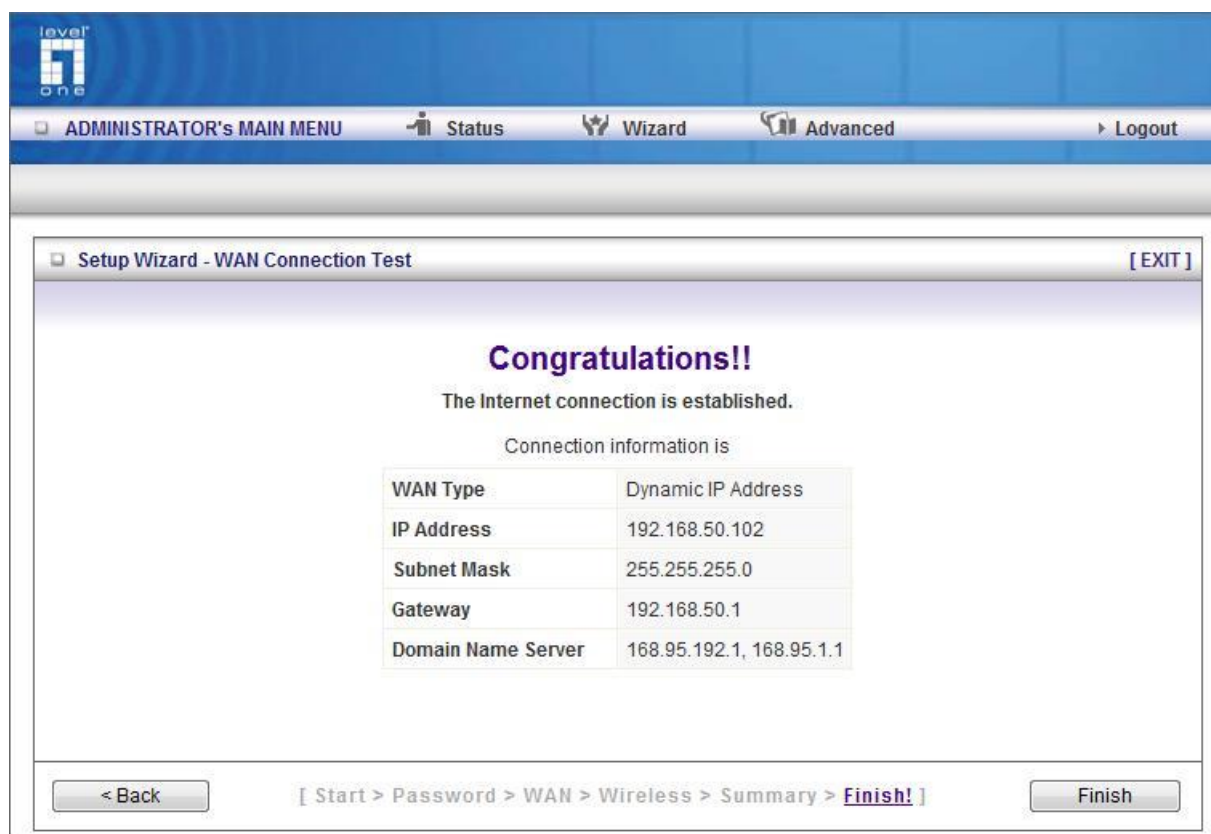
level one

ADMINISTRATOR's MAIN MENU Status Wizard Advanced ▸ Logout

Setup Wizard - WAN Connection Test [ EXIT ]

Congratulations!!

The Internet connection is established.

Connection information is

| WAN Type | Dynamic IP Address |
|---|---|
| IP Address | 192.168.50.102 |
| Subnet Mask | 255.255.255.0 |
| Gateway | 192.168.50.1 |
| Domain Name Server | 168.95.192.1, 168.95.1.1 |

< Back [ Start > Password > WAN > Wireless > Summary > Finish! ] Finish